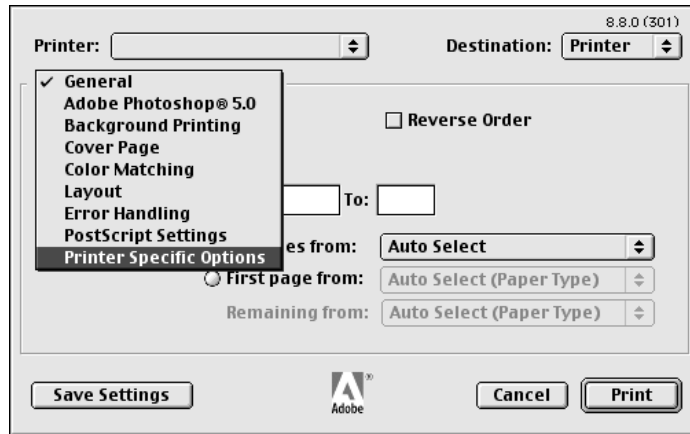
8.8.0 (301)

Printer:

Destination: Printer

✓ General
Adobe Photoshop® 5.0
Background Printing
Cover Page
Color Matching
Layout
Error Handling
PostScript Settings
Printer Specific Options

Reverse Order

To:

es from: Auto Select

First page from: Auto Select (Paper Type)

Remaining from: Auto Select (Paper Type)

Save Settings

Adobe

Cancel

Print